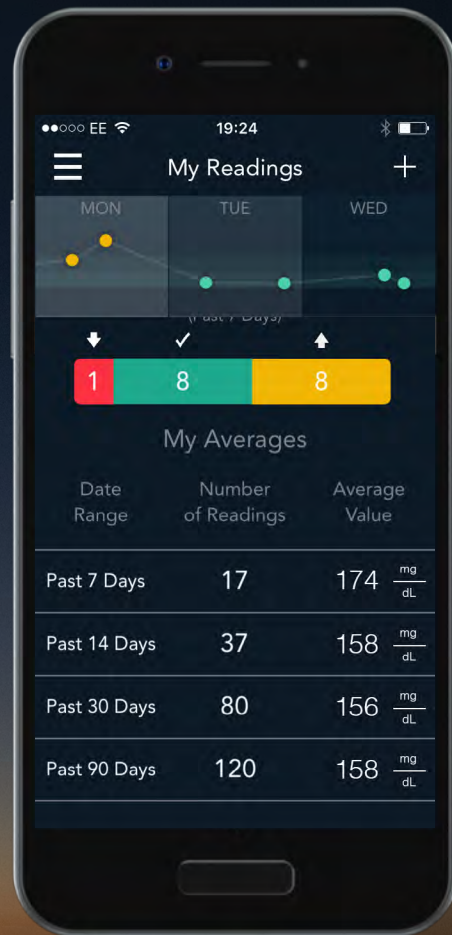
●●○○○ EE 19:24

My Readings

MON TUE WED

(Past 7 Days)

1 8 8

My Averages

| Date Range | Number of Readings | Average Value |
|---|---|---|
| Past 7 Days | 17 | 174 $\frac{mg}{dL}$ |
| Past 14 Days | 37 | 158 $\frac{mg}{dL}$ |
| Past 30 Days | 80 | 156 $\frac{mg}{dL}$ |
| Past 90 Days | 120 | 158 $\frac{mg}{dL}$ |